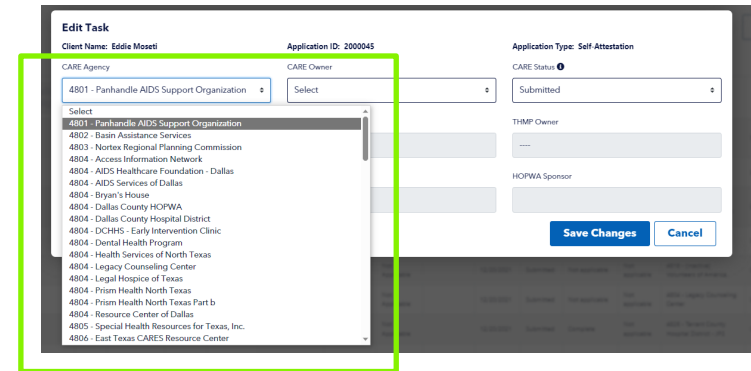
Edit Task

Client Name: Eddie Moseti

Application ID: 2000045

Application Type: Self-Attestation

CARE Agency

4801 - Panhandle AIDS Support Organization

CARE Owner

Select

CARE Status

Submitted

Select
4801 - Panhandle AIDS Support Organization
4802 - Basin Assistance Services
4803 - Nortex Regional Planning Commission
4804 - Access Information Network
4804 - AIDS Healthcare Foundation - Dallas
4804 - AIDS Services of Dallas
4804 - Bryan's House
4804 - Dallas County HOPWA
4804 - Dallas County Hospital District
4804 - DCHHS - Early Intervention Clinic
4804 - Dental Health Program
4804 - Health Services of North Texas
4804 - Legacy Counseling Center
4804 - Legal Hospice of Texas
4804 - Prism Health North Texas
4804 - Prism Health North Texas Part b
4804 - Resource Center of Dallas
4805 - Special Health Resources for Texas, Inc.
4806 - East Texas CARES Resource Center

THMP Owner

----

HOPWA Sponsor

Save Changes

Cancel